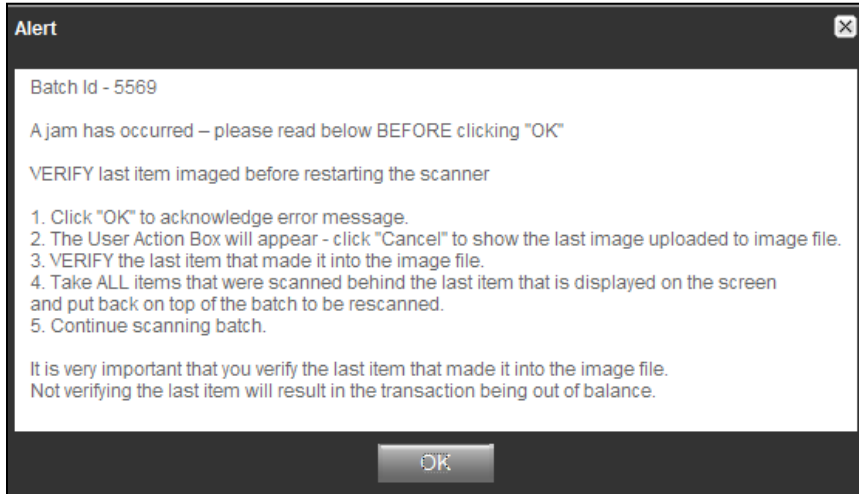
Alert

Batch Id - 5569

A jam has occurred – please read below BEFORE clicking "OK"

VERIFY last item imaged before restarting the scanner

1. Click "OK" to acknowledge error message.
2. The User Action Box will appear - click "Cancel" to show the last image uploaded to image file.
3. VERIFY the last item that made it into the image file.
4. Take ALL items that were scanned behind the last item that is displayed on the screen and put back on top of the batch to be rescanned.
5. Continue scanning batch.

It is very important that you verify the last item that made it into the image file.
Not verifying the last item will result in the transaction being out of balance.

OK